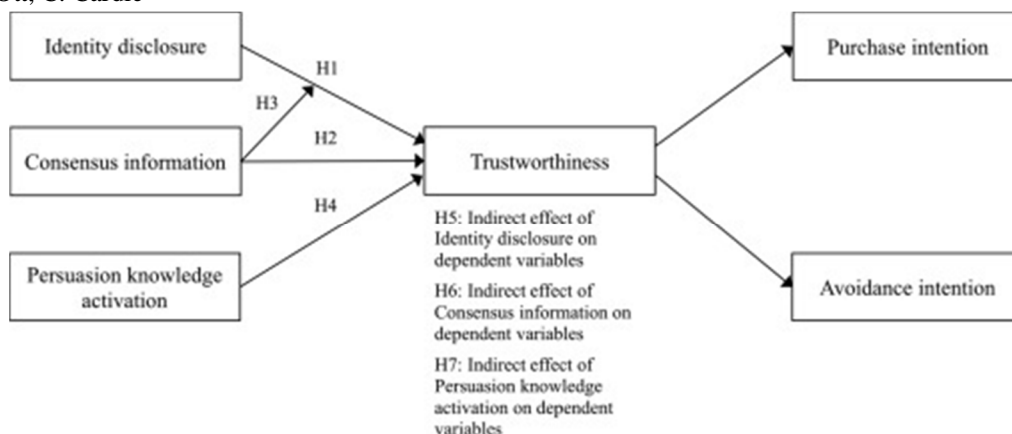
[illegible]

Identity disclosure

H1

H3

H2

Consensus information

H4

Persuasion knowledge activation

Trustworthiness

H5: Indirect effect of Identity disclosure on dependent variables

H6: Indirect effect of Consensus information on dependent variables

H7: Indirect effect of Persuasion knowledge activation on dependent variables

Purchase intention

Avoidance intention